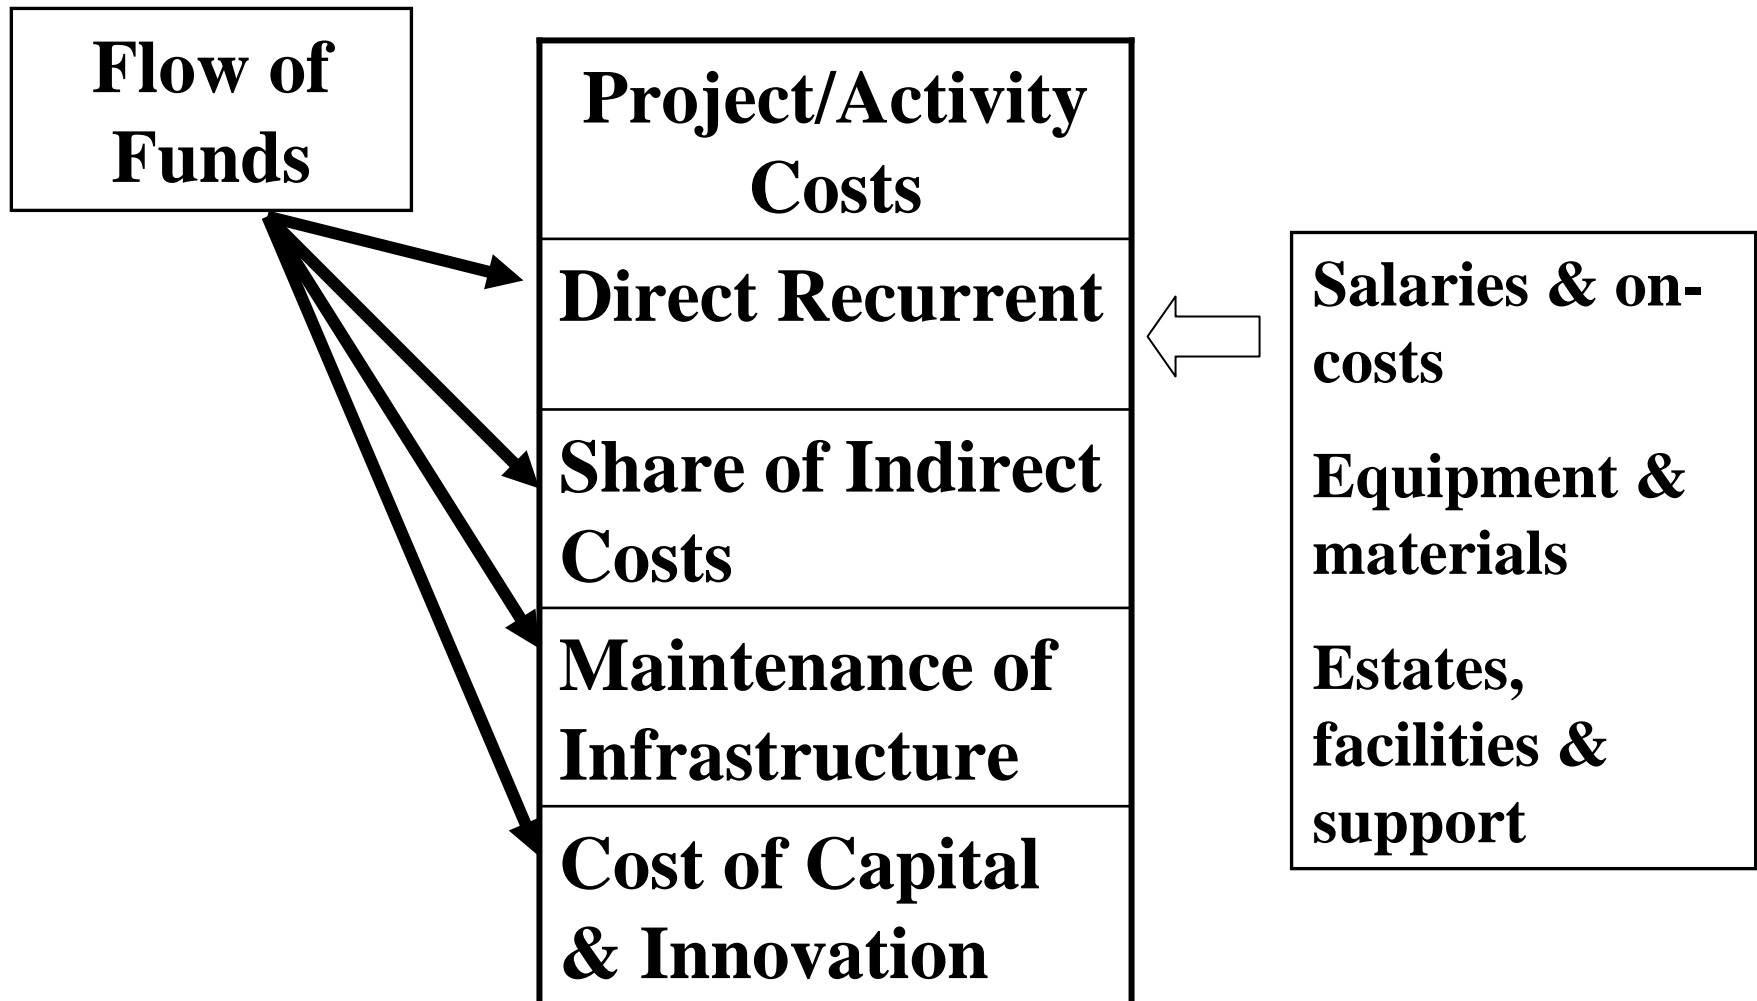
Flow of Funds

Project/Activity Costs

Direct Recurrent

Share of Indirect Costs

Maintenance of Infrastructure

Cost of Capital & Innovation

Salaries & on-costs

Equipment & materials

Estates, facilities & support